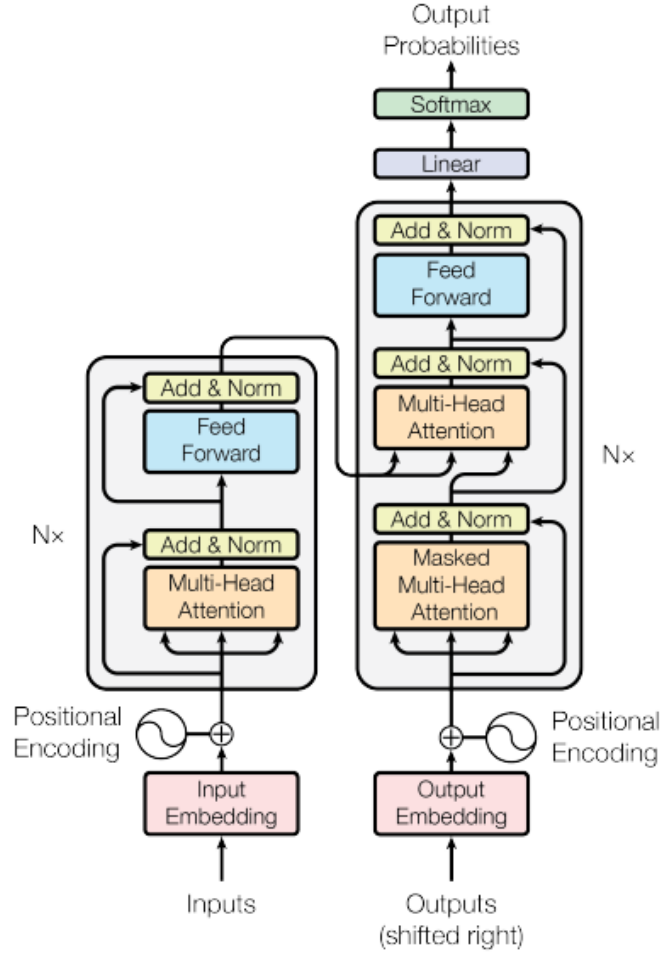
Output Probabilities

Softmax

Linear

Add & Norm

Feed Forward

Add & Norm

Multi-Head Attention

Nx

Add & Norm

Masked Multi-Head Attention

Add & Norm

Feed Forward

Nx

Add & Norm

Multi-Head Attention

Positional Encoding

Input Embedding

Inputs

Positional Encoding

Output Embedding

Outputs (shifted right)